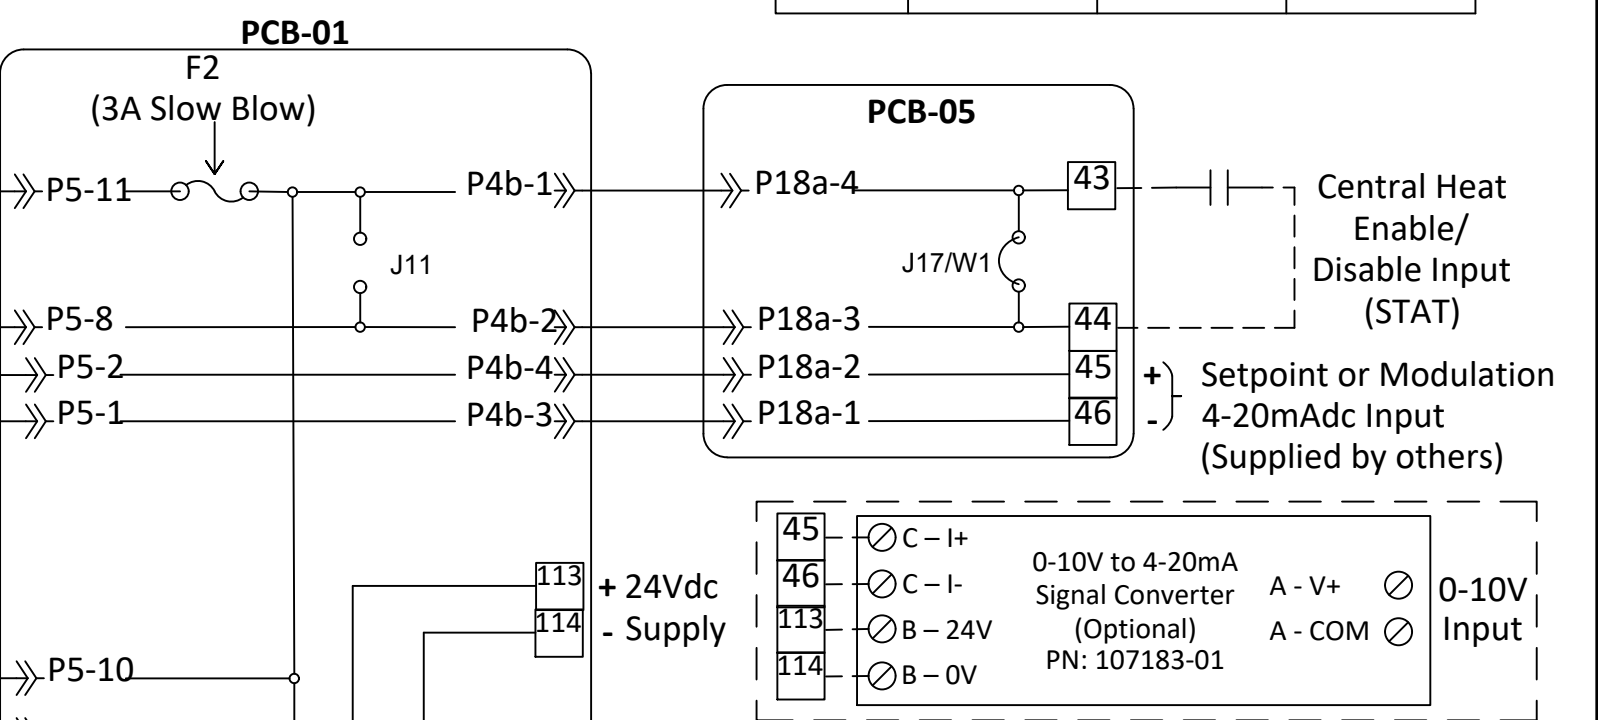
PCB-01

F2
(3A Slow Blow)

P5-11
P4b-1
J11
P5-8
P4b-2
P5-2
P4b-4
P5-1
P4b-3
113
114
+ 24Vdc
- Supply
P5-10

PCB-05

P18a-4
43
J17/W1
P18a-3
44
P18a-2
45
P18a-1
46

Central Heat Enable/ Disable Input (STAT)

+
-
Setpoint or Modulation 4-20mAdc Input (Supplied by others)

45
46
113
114
C – I+
C – I-
B – 24V
B – 0V
0-10V to 4-20mA Signal Converter (Optional) PN: 107183-01
A - V+
A - COM
0-10V Input